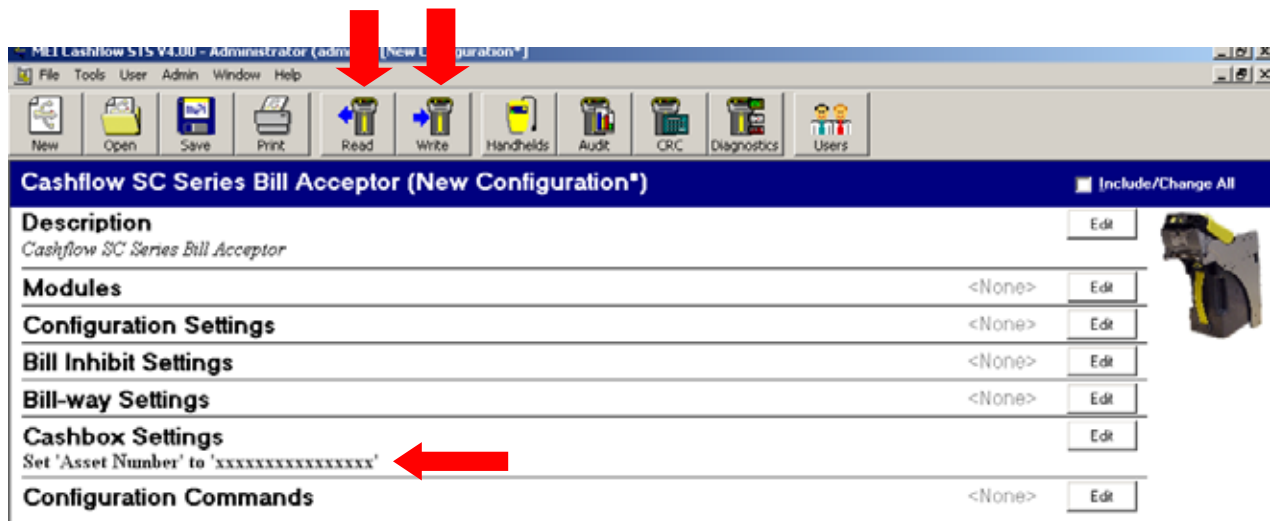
MEI Cashflow STS V4.00 - Administrator (adm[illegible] [New C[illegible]guration*]

File Tools User Admin Window Help

New Open Save Print Read Write Handhelds Audit CRC Diagnostics Users

Cashflow SC Series Bill Acceptor (New Configuration*)

Include/Change All

Description
Cashflow SC Series Bill Acceptor
Edit

Modules <None> Edit

Configuration Settings <None> Edit

Bill Inhibit Settings <None> Edit

Bill-way Settings <None> Edit

Cashbox Settings
Set 'Asset Number' to 'xxxxxxxxxxxxxxxx'
Edit

Configuration Commands <None> Edit